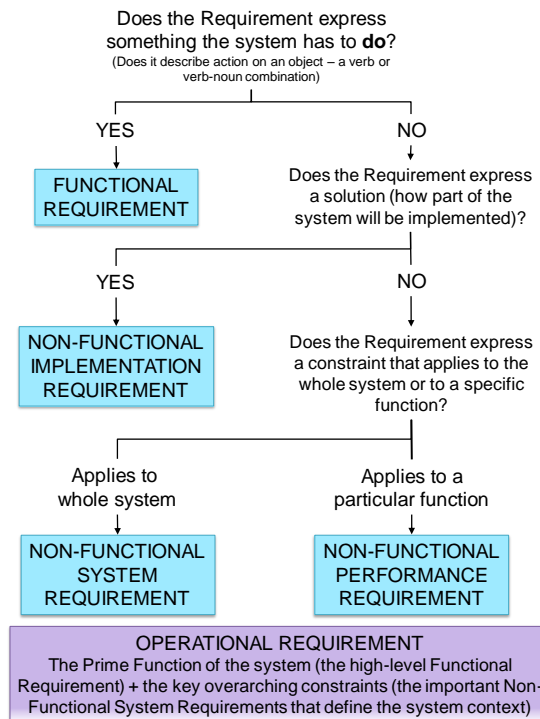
Does the Requirement express something the system has to **do**?
(Does it describe action on an object – a verb or verb-noun combination)

YES

FUNCTIONAL REQUIREMENT

NO

Does the Requirement express a solution (how part of the system will be implemented)?

YES

NON-FUNCTIONAL IMPLEMENTATION REQUIREMENT

NO

Does the Requirement express a constraint that applies to the whole system or to a specific function?

Applies to whole system

NON-FUNCTIONAL SYSTEM REQUIREMENT

Applies to a particular function

NON-FUNCTIONAL PERFORMANCE REQUIREMENT

OPERATIONAL REQUIREMENT
The Prime Function of the system (the high-level Functional Requirement) + the key overarching constraints (the important Non-Functional System Requirements that define the system context)